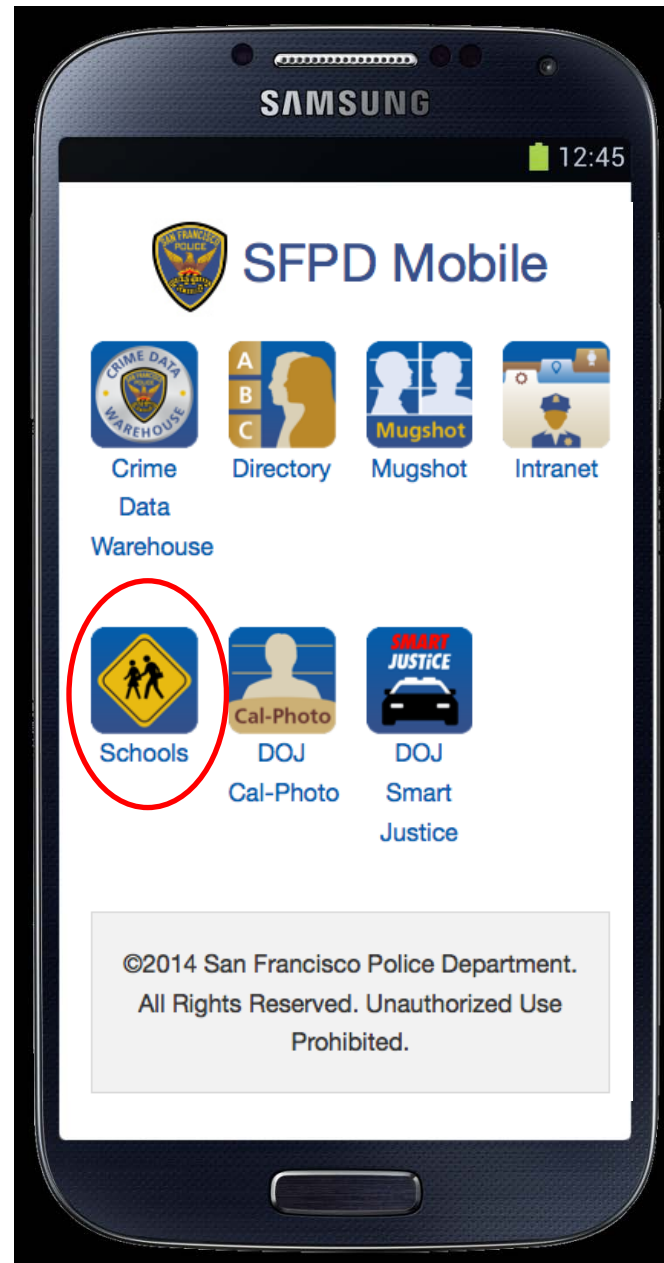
SAMSUNG

12:45

SFPD Mobile

CRIME DATA WAREHOUSE

Crime Data Warehouse

A B C

Directory

Mugshot

Mugshot

Intranet

Schools

Cal-Photo

DOJ Cal-Photo

SMART JUSTICE

DOJ Smart Justice

©2014 San Francisco Police Department. All Rights Reserved. Unauthorized Use Prohibited.